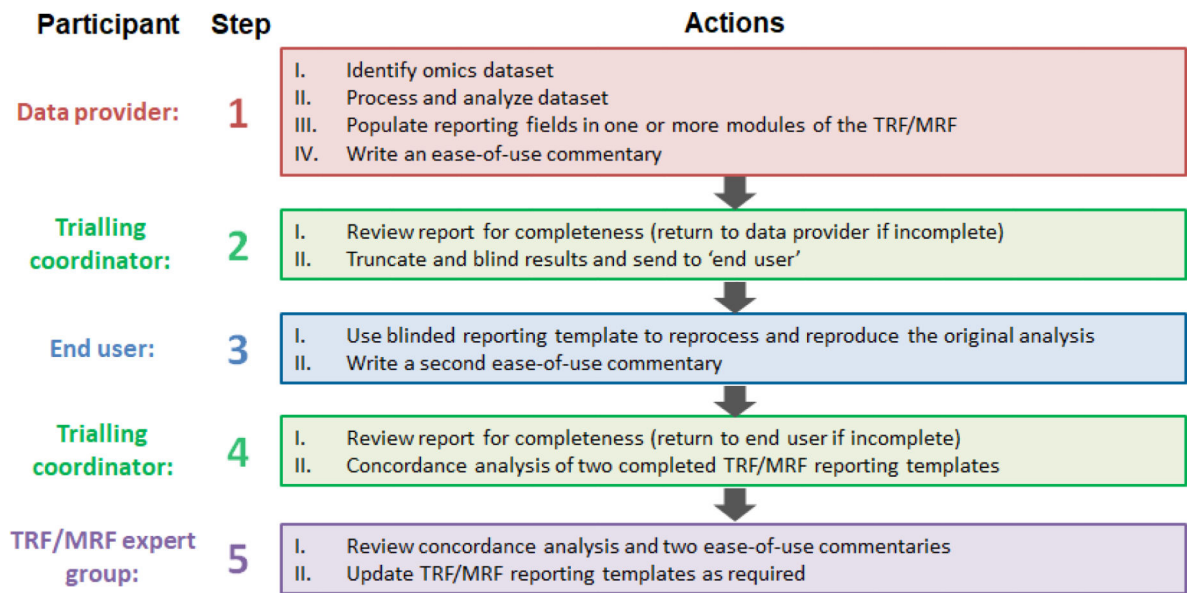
| Participant | Step | Actions |
|---|---|---|
| Data provider: | 1 | I. Identify omics dataset<br>II. Process and analyze dataset<br>III. Populate reporting fields in one or more modules of the TRF/MRF<br>IV. Write an ease-of-use commentary |
| Trialling coordinator: | 2 | I. Review report for completeness (return to data provider if incomplete)<br>II. Truncate and blind results and send to 'end user' |
| End user: | 3 | I. Use blinded reporting template to reprocess and reproduce the original analysis<br>II. Write a second ease-of-use commentary |
| Trialling coordinator: | 4 | I. Review report for completeness (return to end user if incomplete)<br>II. Concordance analysis of two completed TRF/MRF reporting templates |
| TRF/MRF expert group: | 5 | I. Review concordance analysis and two ease-of-use commentaries<br>II. Update TRF/MRF reporting templates as required |